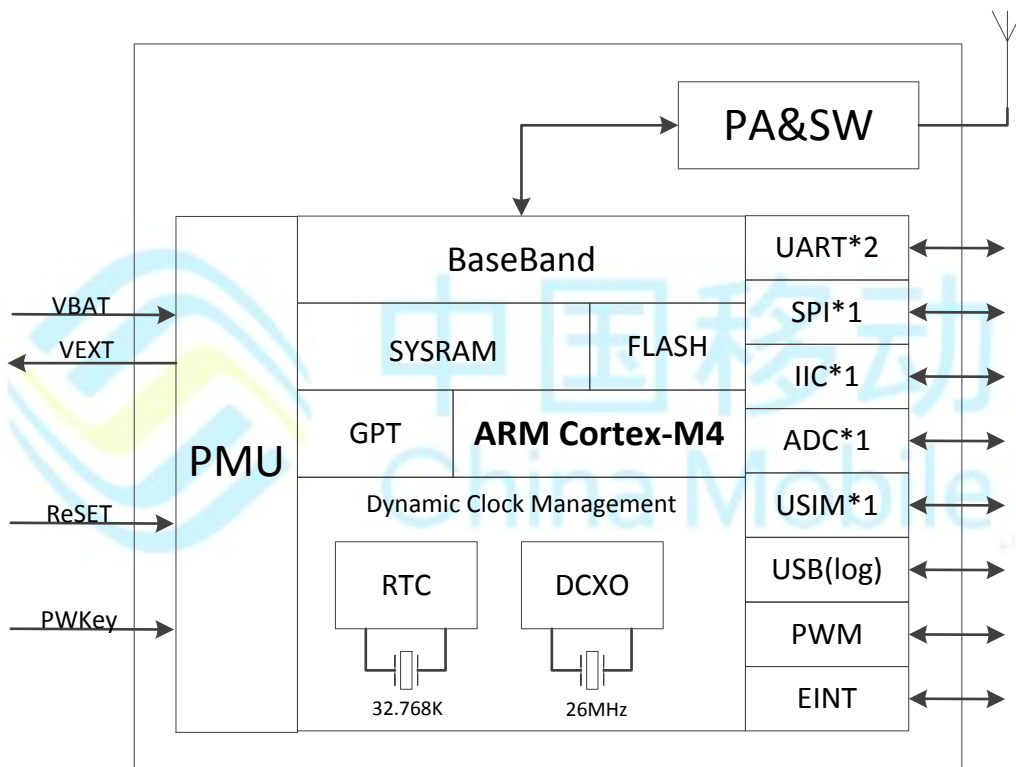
PA&SW

BaseBand

SYSRAM

FLASH

GPT

ARM Cortex-M4

Dynamic Clock Management

RTC

DCXO

32.768K

26MHz

PMU

VBAT

VEXT

ReSET

PWKey

UART*2

SPI*1

IIC*1

ADC*1

USIM*1

USB(log)

PWM

EINT

中国移动
China Mobile